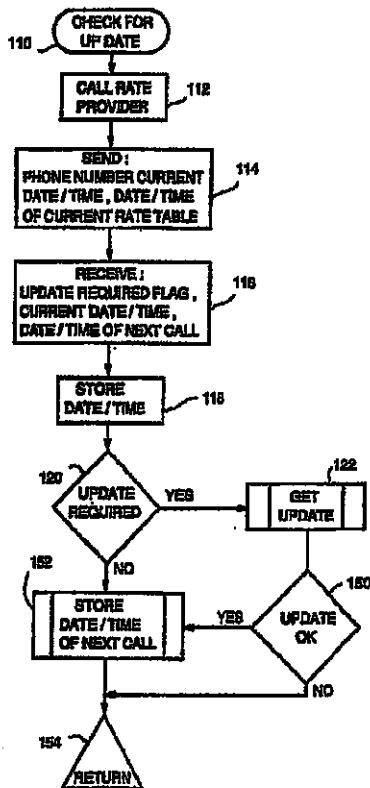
CHECK FOR UPDATE

110

CALL RATE PROVIDER

112

SEND: PHONE NUMBER CURRENT DATE / TIME, DATE / TIME OF CURRENT RATE TABLE

114

RECEIVE: UPDATE REQUIRED FLAG, CURRENT DATE / TIME, DATE / TIME OF NEXT CALL

116

STORE DATE / TIME

118

120

UPDATE REQUIRED

YES

122

GET UPDATE

152

NO

150

STORE DATE / TIME OF NEXT CALL

YES

UPDATE OK

NO

154

RETURN